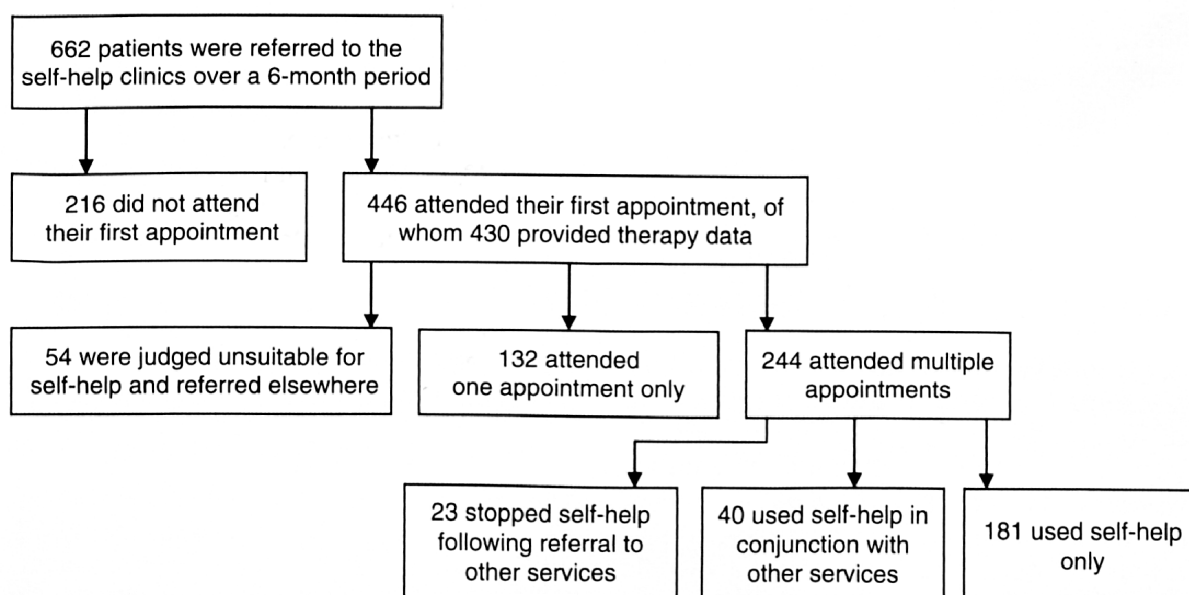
662 patients were referred to the self-help clinics over a 6-month period

216 did not attend their first appointment

446 attended their first appointment, of whom 430 provided therapy data

54 were judged unsuitable for self-help and referred elsewhere

132 attended one appointment only

244 attended multiple appointments

23 stopped self-help following referral to other services

40 used self-help in conjunction with other services

181 used self-help only